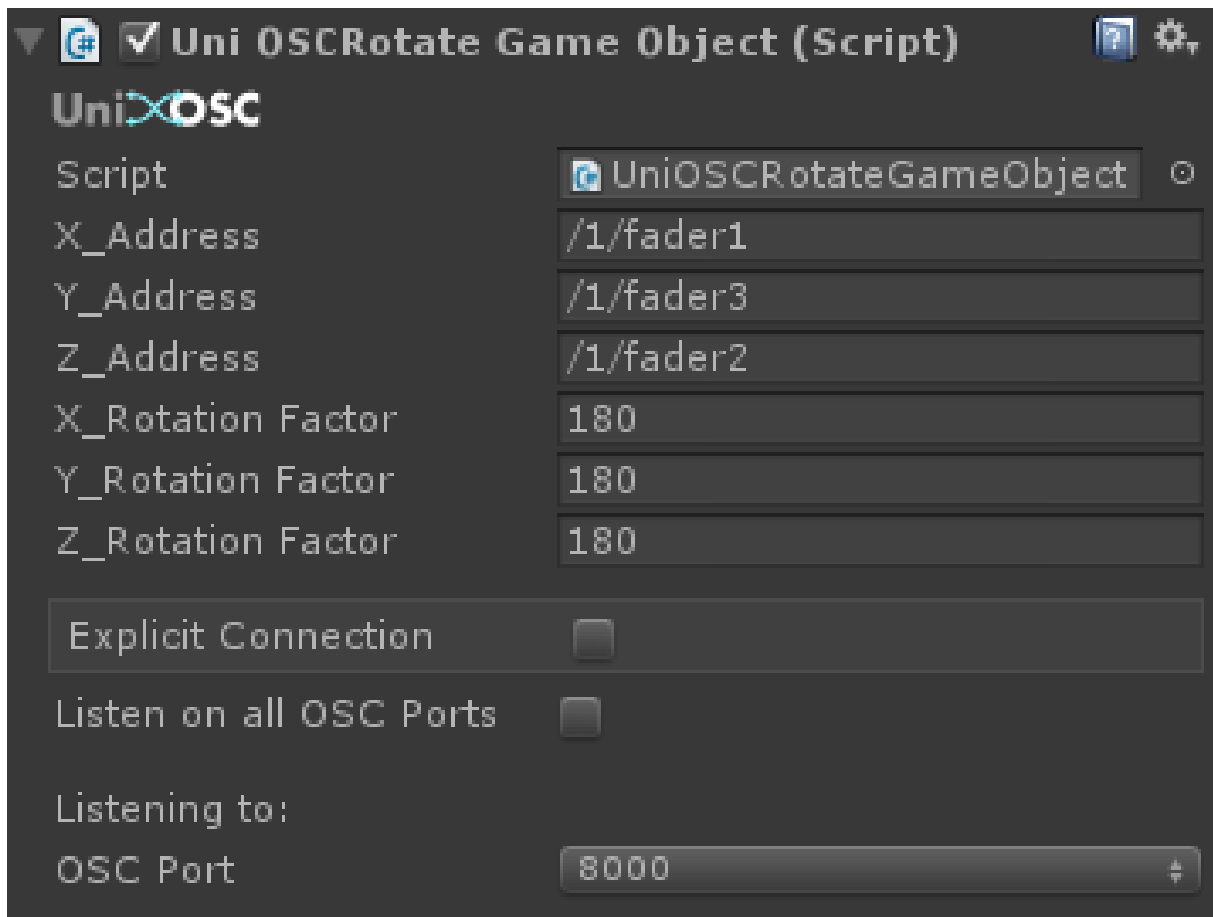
Uni OSCRotate Game Object (Script)

UniOSC

| | |
|---|---|
| Script | UniOSCRotateGameObject |
| X_Address | /1/fader1 |
| Y_Address | /1/fader3 |
| Z_Address | /1/fader2 |
| X_Rotation Factor | 180 |
| Y_Rotation Factor | 180 |
| Z_Rotation Factor | 180 |

Explicit Connection

Listen on all OSC Ports

Listening to:

OSC Port 8000